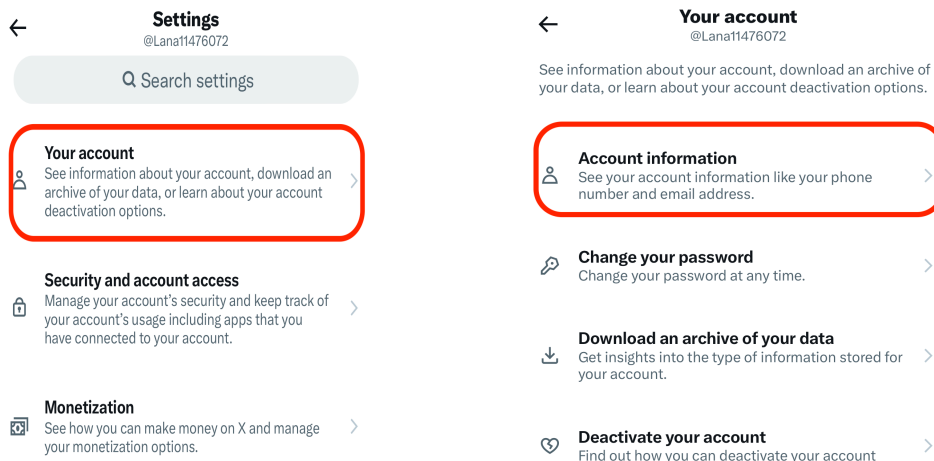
Settings
@Lana11476072

Search settings

Your account
See information about your account, download an archive of your data, or learn about your account deactivation options.

Security and account access
Manage your account's security and keep track of your account's usage including apps that you have connected to your account.

Monetization
See how you can make money on X and manage your monetization options.

Your account
@Lana11476072

See information about your account, download an archive of your data, or learn about your account deactivation options.

Account information
See your account information like your phone number and email address.

Change your password
Change your password at any time.

Download an archive of your data
Get insights into the type of information stored for your account.

Deactivate your account
Find out how you can deactivate your account